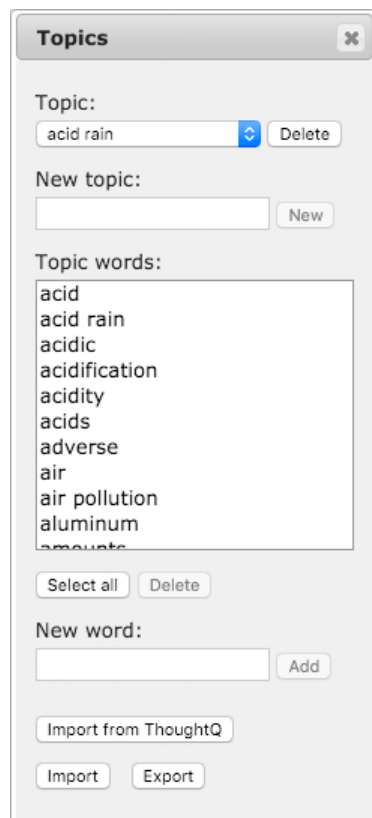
Topics

Topic:
acid rain
Delete

New topic:
New

Topic words:
acid
acid rain
acidic
acidification
acidity
acids
adverse
air
air pollution
aluminum
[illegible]

Select all
Delete

New word:
Add

Import from ThoughtQ

Import
Export